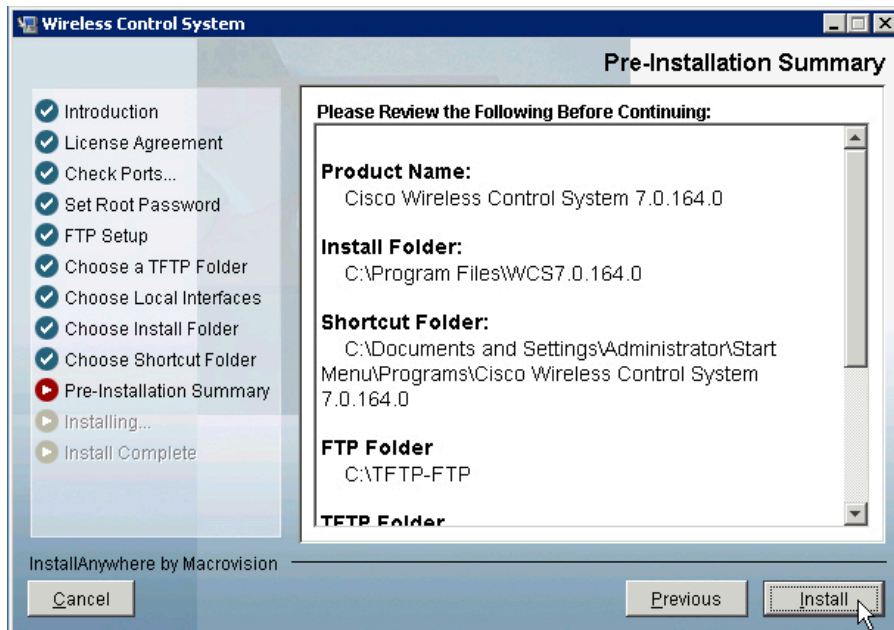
Wireless Control System

Pre-Installation Summary

Introduction
License Agreement
Check Ports...
Set Root Password
FTP Setup
Choose a TFTP Folder
Choose Local Interfaces
Choose Install Folder
Choose Shortcut Folder
Pre-Installation Summary
Installing...
Install Complete

Please Review the Following Before Continuing:

Product Name:
Cisco Wireless Control System 7.0.164.0

Install Folder:
C:\Program Files\WCS7.0.164.0

Shortcut Folder:
C:\Documents and Settings\Administrator\Start Menu\Programs\Cisco Wireless Control System 7.0.164.0

FTP Folder
C:\TFTP-FTP

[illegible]

InstallAnywhere by Macrovision

Cancel

Previous

Install